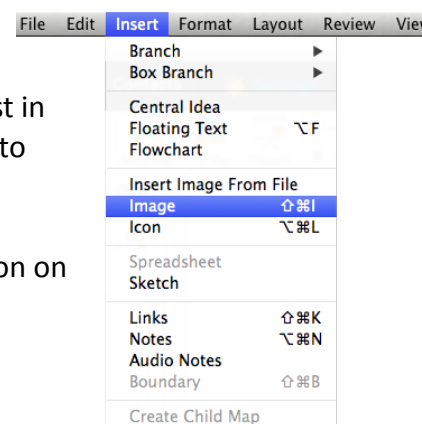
File Edit Insert Format Layout Review View

Branch ▶
Box Branch ▶

Central Idea
Floating Text ⌥F
Flowchart

Insert Image From File
Image ⇧⌘I
Icon ⌥⌘L

Spreadsheet
Sketch

Links ⇧⌘K
Notes ⌥⌘N
Audio Notes
Boundary ⇧⌘B

Create Child Map

st in
to

on on